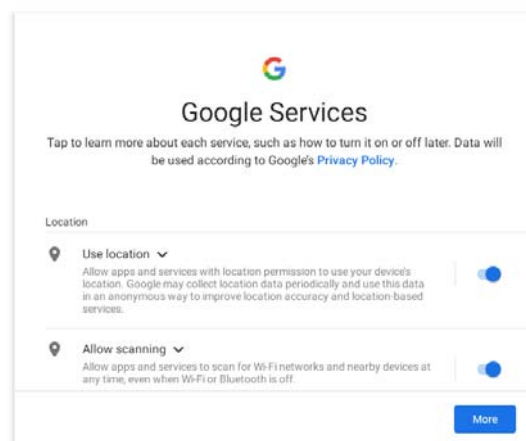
G

Google Services

Tap to learn more about each service, such as how to turn it on or off later. Data will be used according to Google's Privacy Policy.

Location

Use location

Allow apps and services with location permission to use your device's location. Google may collect location data periodically and use this data in an anonymous way to improve location accuracy and location-based services.

Allow scanning

Allow apps and services to scan for Wi-Fi networks and nearby devices at any time, even when Wi-Fi or Bluetooth is off.

More